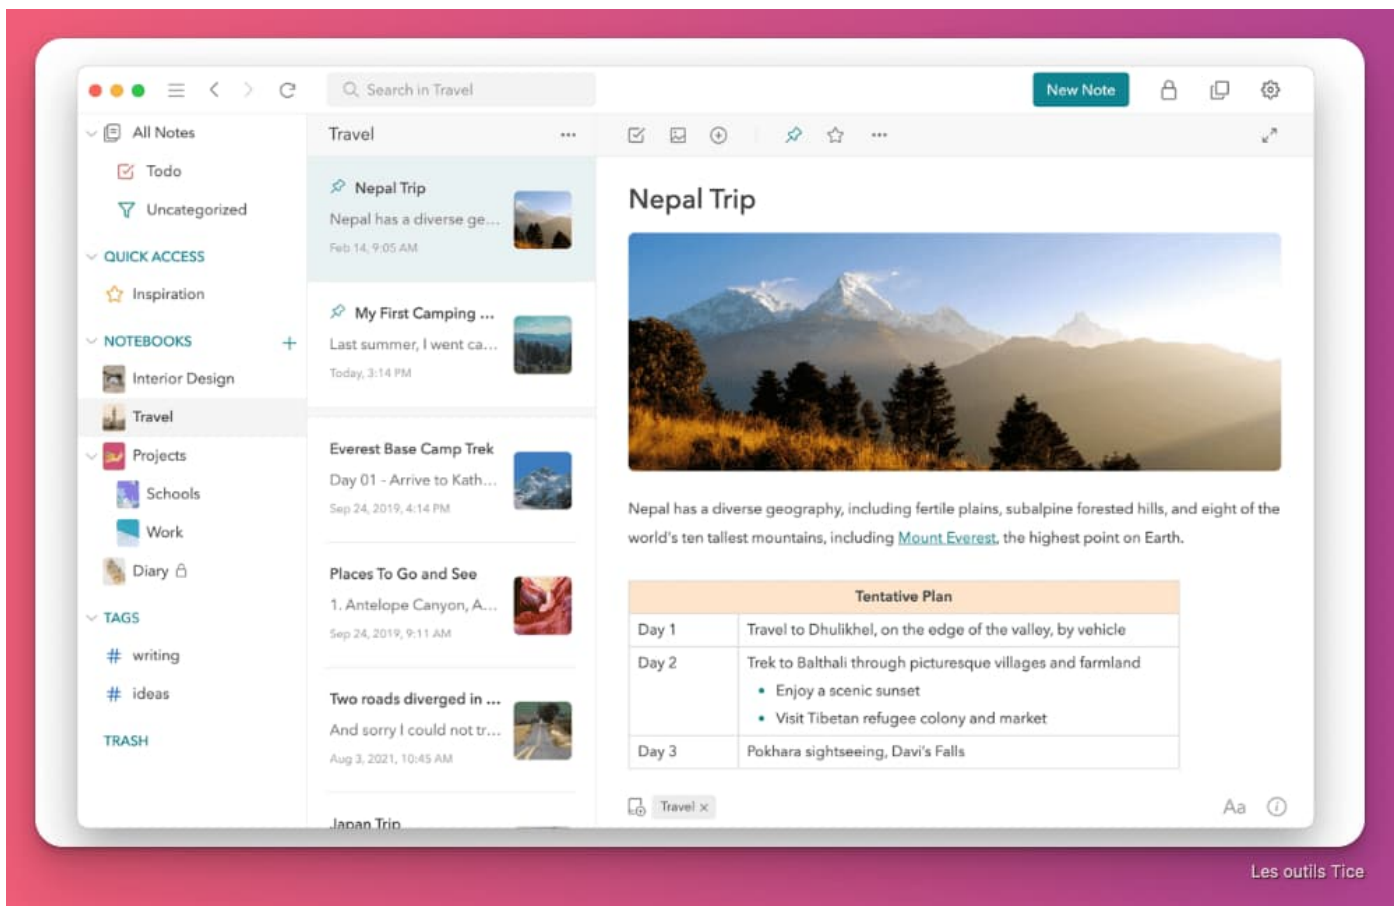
Search in Travel

New Note

All Notes
Todo
Uncategorized
QUICK ACCESS
Inspiration
NOTEBOOKS +
Interior Design
Travel
Projects
Schools
Work
Diary
TAGS
# writing
# ideas
TRASH

Travel ...

Nepal Trip
Nepal has a diverse ge...
Feb 14, 9:05 AM

My First Camping ...
Last summer, I went ca...
Today, 3:14 PM

Everest Base Camp Trek
Day 01 - Arrive to Kath...
Sep 24, 2019, 4:14 PM

Places To Go and See
1. Antelope Canyon, A...
Sep 24, 2019, 9:11 AM

Two roads diverged in ...
And sorry I could not tr...
Aug 3, 2021, 10:45 AM

Japan Trip

Nepal Trip

Nepal has a diverse geography, including fertile plains, subalpine forested hills, and eight of the world's ten tallest mountains, including Mount Everest, the highest point on Earth.

| Tentative Plan | |
|---|---|
| Day 1 | Travel to Dhulikhel, on the edge of the valley, by vehicle |
| Day 2 | Trek to Balthali through picturesque villages and farmland<br>• Enjoy a scenic sunset<br>• Visit Tibetan refugee colony and market |
| Day 3 | Pokhara sightseeing, Davi's Falls |

Travel ×

Aa

Les outils Tice